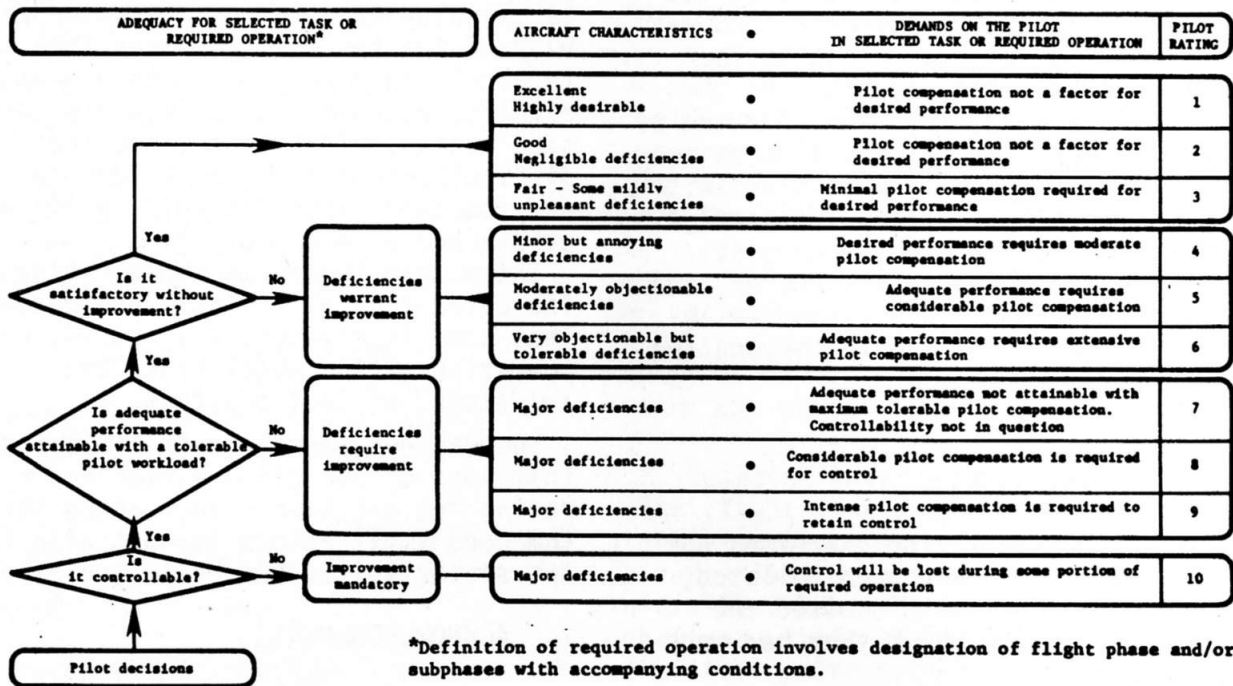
ADEQUACY FOR SELECTED TASK OR REQUIRED OPERATION*

| AIRCRAFT CHARACTERISTICS | DEMANDS ON THE PILOT IN SELECTED TASK OR REQUIRED OPERATION | PILOT RATING |
|---|---|---|
| Excellent Highly desirable | Pilot compensation not a factor for desired performance | 1 |
| Good Negligible deficiencies | Pilot compensation not a factor for desired performance | 2 |
| Fair - Some mildlv unpleasant deficiencies | Minimal pilot compensation required for desired performance | 3 |
| Minor but annoying deficiencies | Desired performance requires moderate pilot compensation | 4 |
| Moderately objectionable deficiencies | Adequate performance requires considerable pilot compensation | 5 |
| Very objectionable but tolerable deficiencies | Adequate performance requires extensive pilot compensation | 6 |
| Major deficiencies | Adequate performance not attainable with maximum tolerable pilot compensation. Controllability not in question | 7 |
| Major deficiencies | Considerable pilot compensation is required for control | 8 |
| Major deficiencies | Intense pilot compensation is required to retain control | 9 |
| Major deficiencies | Control will be lost during some portion of required operation | 10 |

Yes

Is it satisfactory without improvement?

No

Deficiencies warrant improvement

Yes

Is adequate performance attainable with a tolerable pilot workload?

No

Deficiencies require improvement

Yes

Is it controllable?

No

Improvement mandatory

Pilot decisions

*Definition of required operation involves designation of flight phase and/or subphases with accompanying conditions.